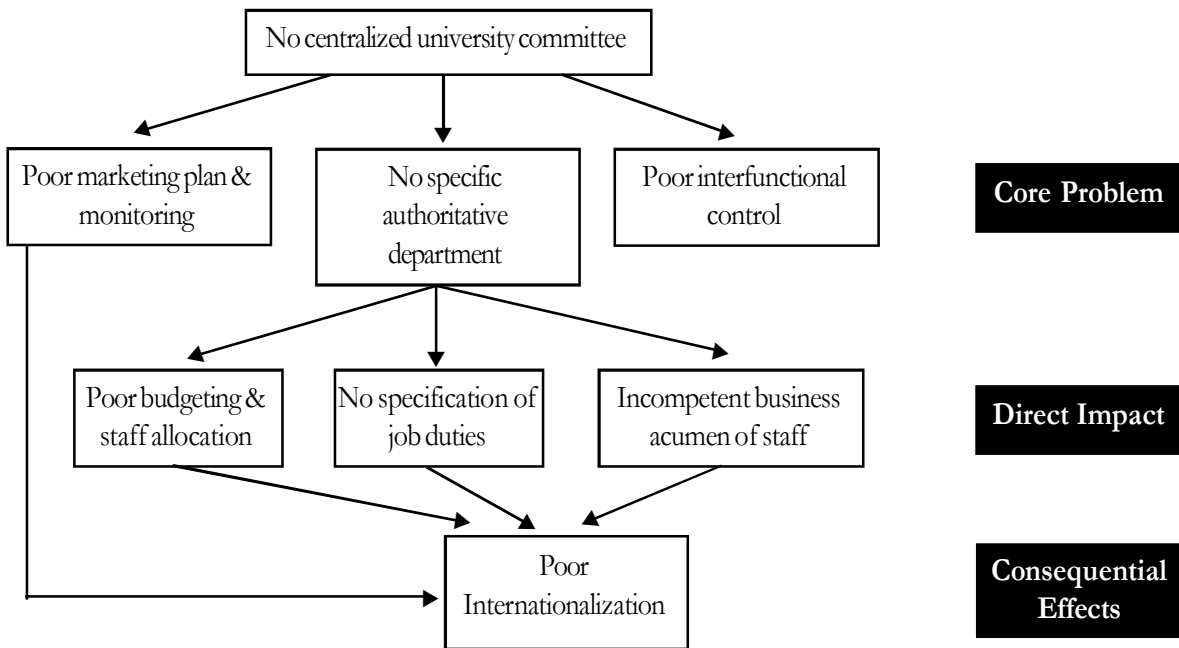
No centralized university committee

Poor marketing plan & monitoring

No specific authoritative department

Poor interfunctional control

Core Problem

Poor budgeting & staff allocation

No specification of job duties

Incompetent business acumen of staff

Direct Impact

Poor Internationalization

Consequential Effects